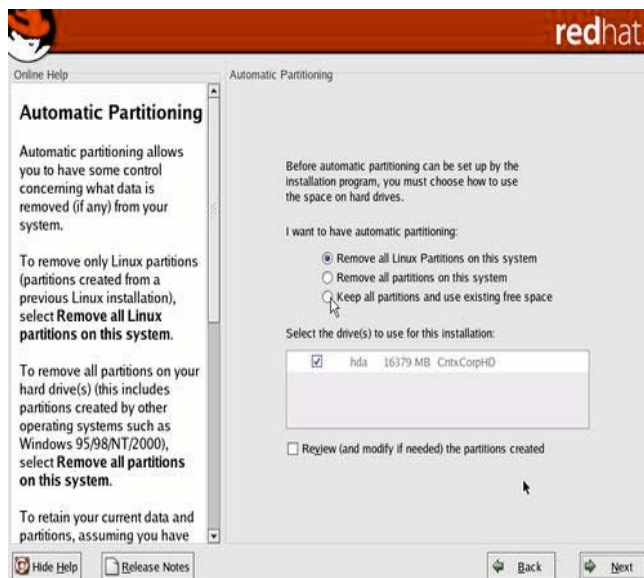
redhat.

Online Help

Automatic Partitioning

Automatic partitioning allows you to have some control concerning what data is removed (if any) from your system.

To remove only Linux partitions (partitions created from a previous Linux installation), select **Remove all Linux partitions on this system**.

To remove all partitions on your hard drive(s) (this includes partitions created by other operating systems such as Windows 95/98/NT/2000), select **Remove all partitions on this system**.

To retain your current data and partitions, assuming you have

Automatic Partitioning

Before automatic partitioning can be set up by the installation program, you must choose how to use the space on hard drives.

I want to have automatic partitioning:

Remove all Linux Partitions on this system

Remove all partitions on this system

Keep all partitions and use existing free space

Select the drive(s) to use for this installation:

| | | | |
|---|---|---|---|
| ☑ | hda | 16379 MB | CntxCorpHD |

Review (and modify if needed) the partitions created

Hide Help

Release Notes

Back

Next